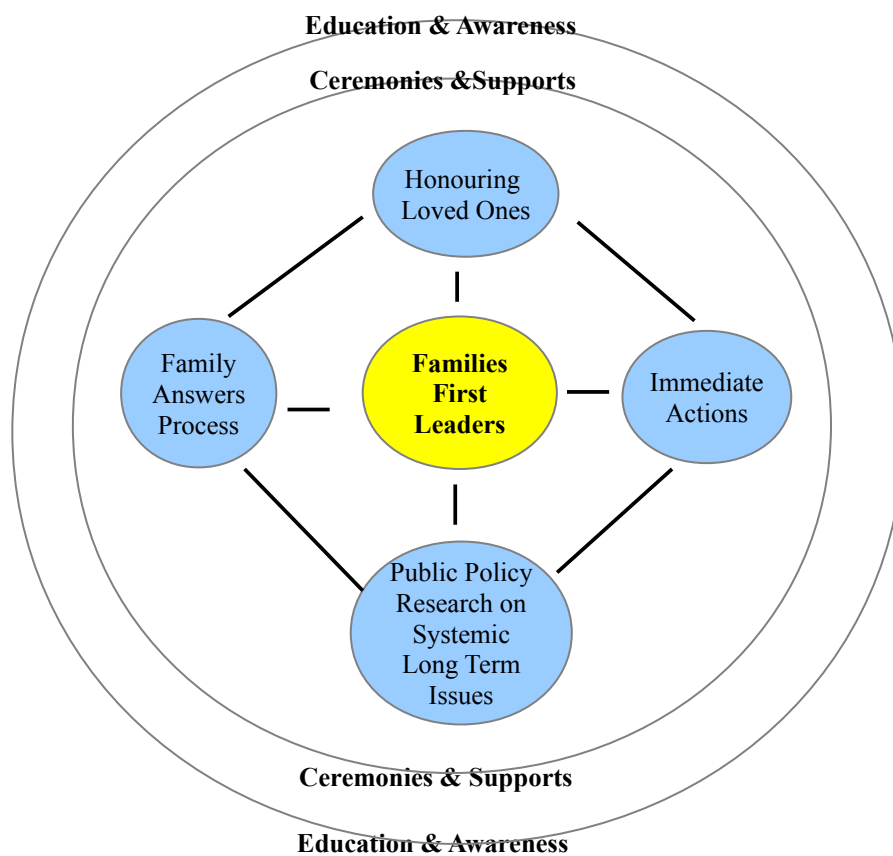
Education & Awareness

Ceremonies &Supports

Honouring Loved Ones

Family Answers Process

Families First Leaders

Immediate Actions

Public Policy Research on Systemic Long Term Issues

Ceremonies & Supports

Education & Awareness